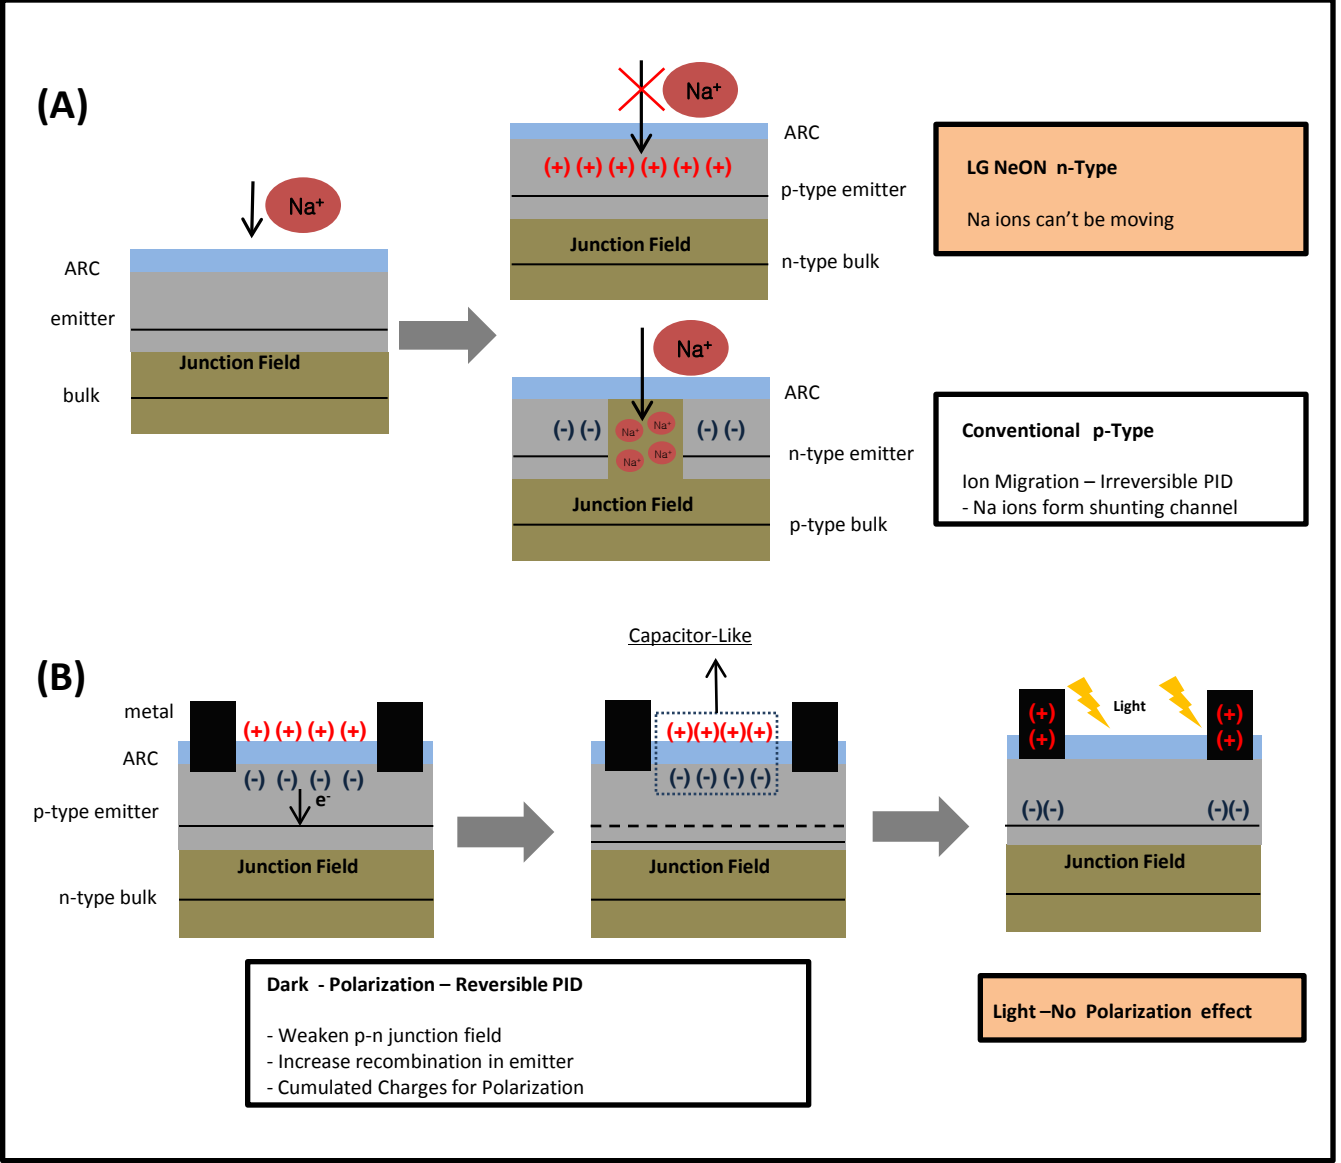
(A)

$Na^{+}$

ARC

emitter

Junction Field

bulk

$Na^{+}$

ARC

(+) (+) (+) (+) (+) (+)

p-type emitter

Junction Field

n-type bulk

LG NeON n-Type

Na ions can't be moving

$Na^{+}$

ARC

(-) (-) $Na^{+}$ $Na^{+}$ $Na^{+}$ $Na^{+}$ (-) (-)

n-type emitter

Junction Field

p-type bulk

Conventional p-Type

Ion Migration – Irreversible PID
- Na ions form shunting channel

(B)

metal

ARC

p-type emitter

n-type bulk

(+) (+) (+) (+)

(-) (-) (-) (-)

$e^{-}$

Junction Field

Capacitor-Like

(+)(+)(+)(+)

(-) (-) (-) (-)

Junction Field

Light

(+)
(+)

(+)
(+)

(-)(-)

(-)(-)

Junction Field

Dark - Polarization – Reversible PID

- Weaken p-n junction field
- Increase recombination in emitter
- Cumulated Charges for Polarization

Light –No Polarization effect